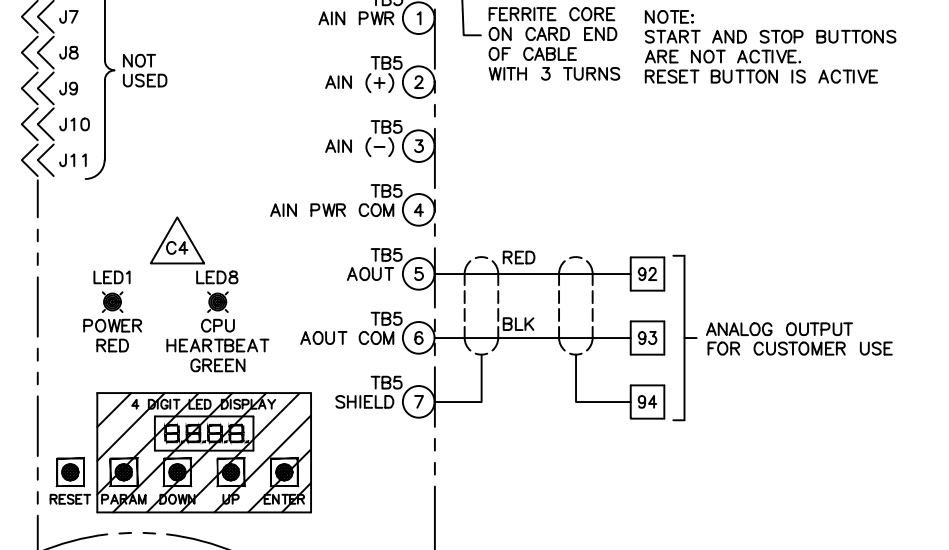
J7
J8
J9
J10
J11
NOT USED

TB5
AIN PWR 1

TB5
AIN (+) 2

TB5
AIN (−) 3

TB5
AIN PWR COM 4

TB5
AOUT 5

TB5
AOUT COM 6

TB5
SHIELD 7

FERRITE CORE ON CARD END OF CABLE WITH 3 TURNS

NOTE:
START AND STOP BUTTONS ARE NOT ACTIVE.
RESET BUTTON IS ACTIVE

C4

LED1
POWER
RED

LED8
CPU
HEARTBEAT
GREEN

RED
BLK

92
93
94

ANALOG OUTPUT FOR CUSTOMER USE

4 DIGIT LED DISPLAY
8.8.8.8.

RESET PARAM DOWN UP ENTER